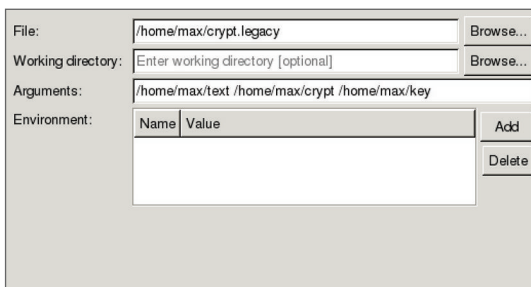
File: /home/max/crypt.legacy Browse...

Working directory: Enter working directory [optional] Browse...

Arguments: /home/max/text /home/max/crypt /home/max/key

Environment:

| Name | Value |
|---|---|

Add

Delete